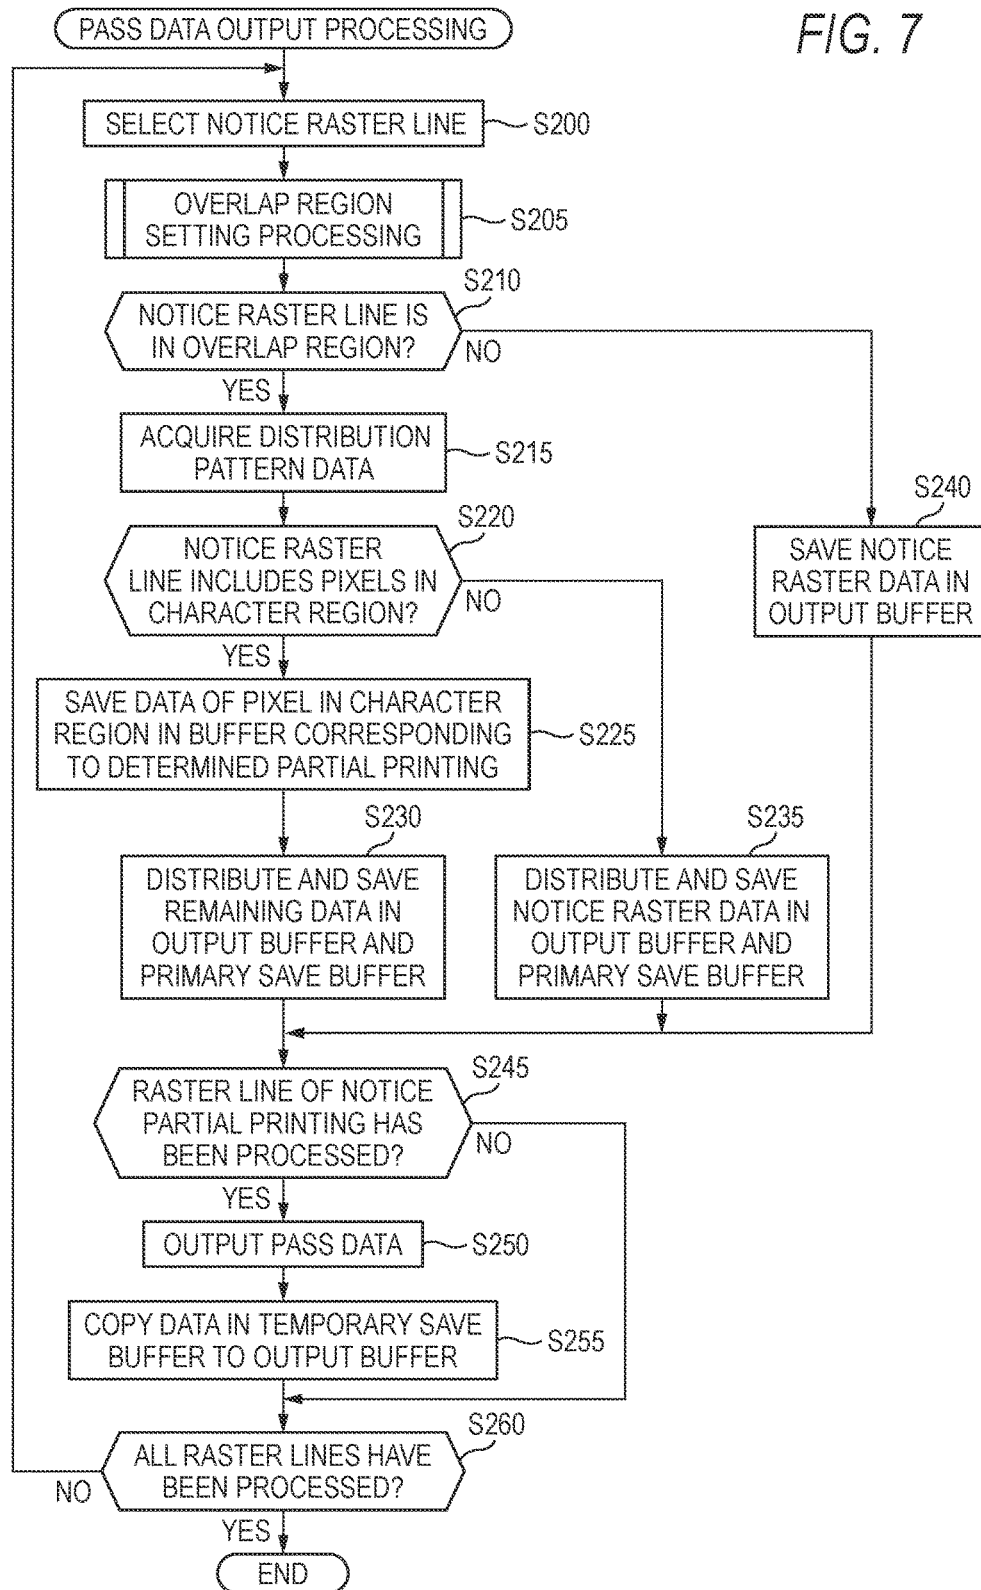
PASS DATA OUTPUT PROCESSING

FIG. 7

SELECT NOTICE RASTER LINE S200

OVERLAP REGION SETTING PROCESSING S205

S210
NOTICE RASTER LINE IS IN OVERLAP REGION?
NO
YES

ACQUIRE DISTRIBUTION PATTERN DATA S215

S240
SAVE NOTICE RASTER DATA IN OUTPUT BUFFER

S220
NOTICE RASTER LINE INCLUDES PIXELS IN CHARACTER REGION?
NO
YES

SAVE DATA OF PIXEL IN CHARACTER REGION IN BUFFER CORRESPONDING TO DETERMINED PARTIAL PRINTING S225

S230
DISTRIBUTE AND SAVE REMAINING DATA IN OUTPUT BUFFER AND PRIMARY SAVE BUFFER

S235
DISTRIBUTE AND SAVE NOTICE RASTER DATA IN OUTPUT BUFFER AND PRIMARY SAVE BUFFER

S245
RASTER LINE OF NOTICE PARTIAL PRINTING HAS BEEN PROCESSED?
NO
YES

OUTPUT PASS DATA S250

COPY DATA IN TEMPORARY SAVE BUFFER TO OUTPUT BUFFER S255

S260
ALL RASTER LINES HAVE BEEN PROCESSED?
NO
YES

END